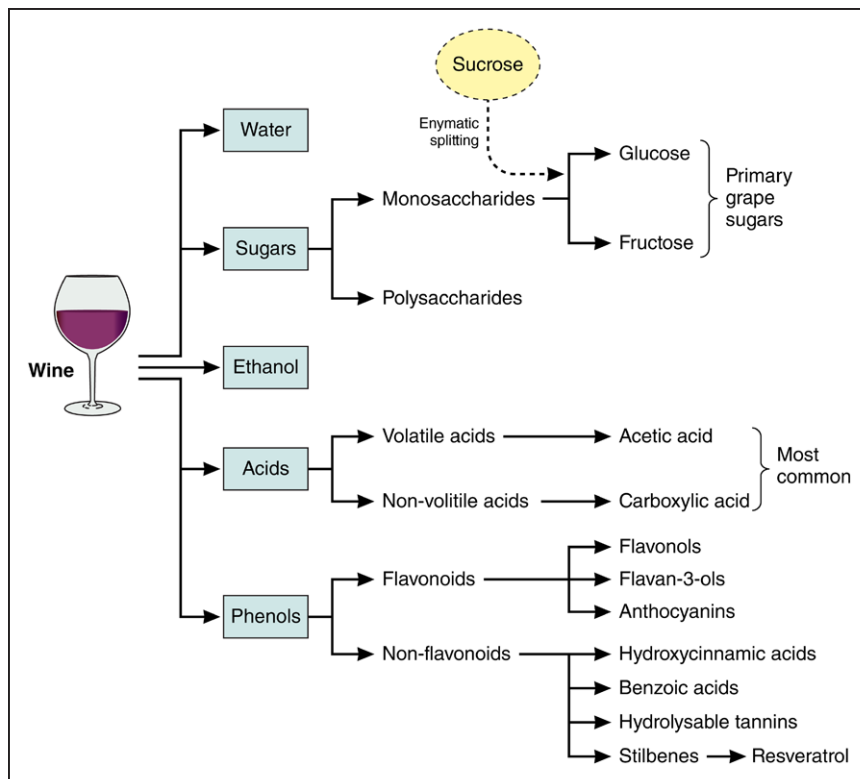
Sucrose

Enymatic splitting

Water

Sugars

Monosaccharides

Glucose

Fructose

Primary grape sugars

Polysaccharides

Wine

Ethanol

Acids

Volatile acids

Acetic acid

Non-volitile acids

Carboxylic acid

Most common

Phenols

Flavonoids

Flavonols

Flavan-3-ols

Anthocyanins

Non-flavonoids

Hydroxycinnamic acids

Benzoic acids

Hydrolysable tannins

Stilbenes

Resveratrol